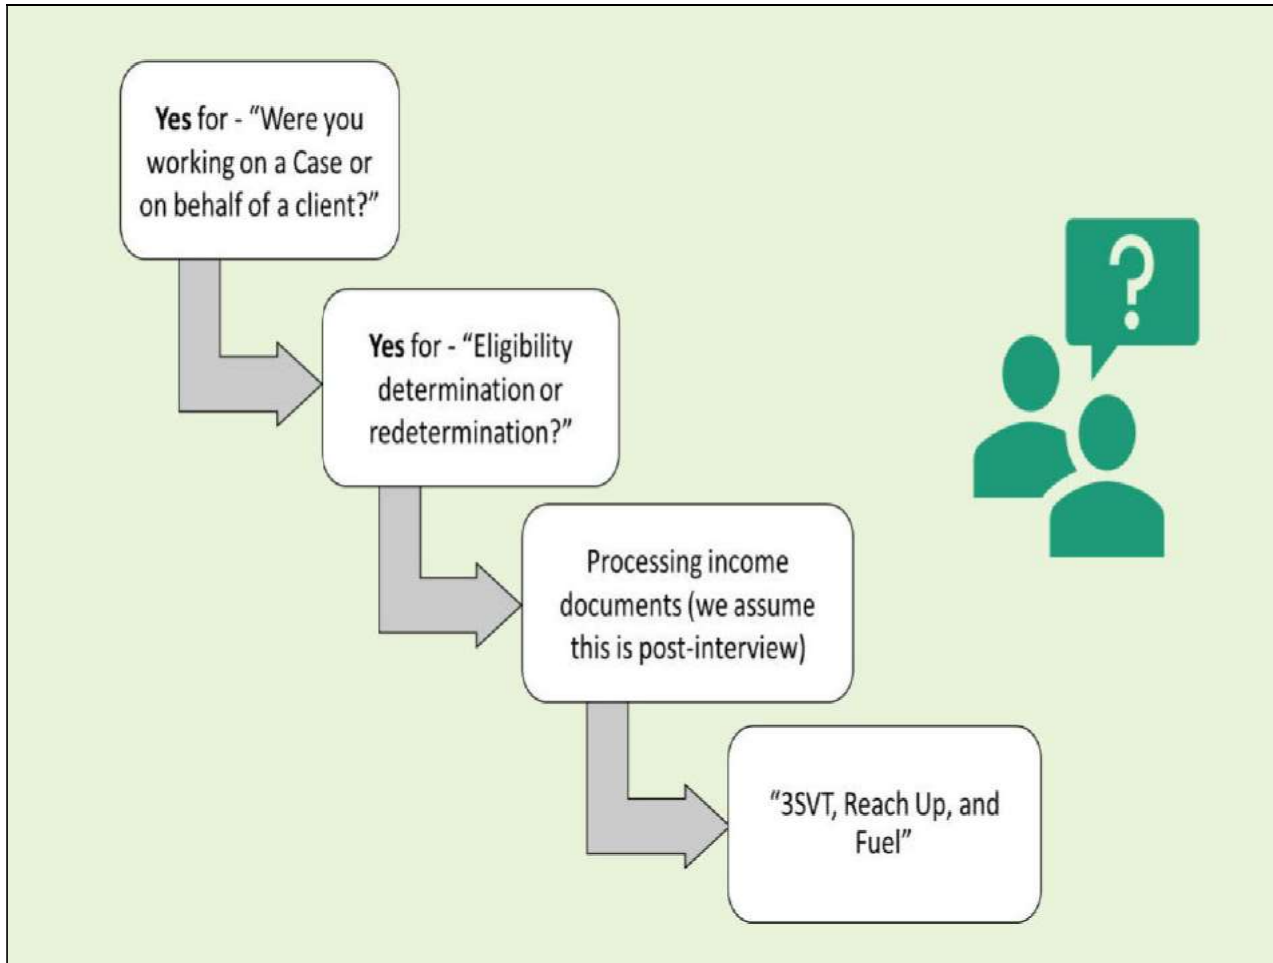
**Yes** for - “Were you working on a Case or on behalf of a client?”

**Yes** for - “Eligibility determination or redetermination?”

Processing income documents (we assume this is post-interview)

“3SVT, Reach Up, and Fuel”

?